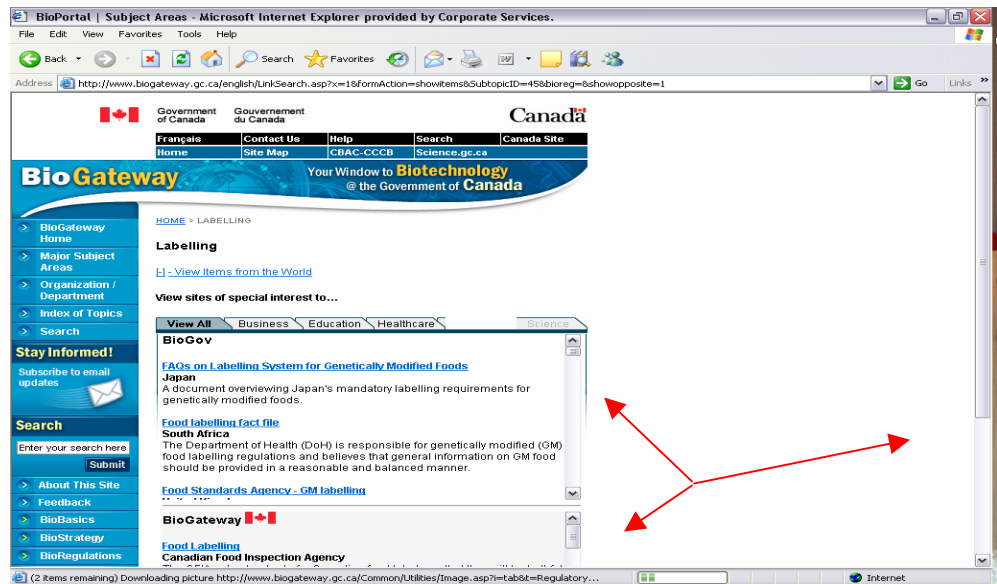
BioPortal | Subject Areas - Microsoft Internet Explorer provided by Corporate Services.

File Edit View Favorites Tools Help

Back Search Favorites

Address http://www.biogateway.gc.ca/english/LinkSearch.asp?x=1&formAction=showitems&SubtopicID=45&bioreg=&showopposite=1 Go Links

Government of Canada Gouvernement du Canada Canada

| Français | Contact Us | Help | Search | Canada Site |
|---|---|---|---|---|
| Home | Site Map | CBAC-CCCB | Science.gc.ca | |

BioGateway Your Window to Biotechnology @ the Government of Canada

BioGateway Home
Major Subject Areas
Organization / Department
Index of Topics
Search

Stay Informed!
Subscribe to email updates

Search
Enter your search here
Submit

About This Site
Feedback
BioBasics
BioStrategy
BioRegulations

HOME > LABELLING

Labelling

[-] - View Items from the World

View sites of special interest to...

View All Business Education Healthcare Science

BioGov

FAQs on Labelling System for Genetically Modified Foods
Japan
A document overviewing Japan's mandatory labelling requirements for genetically modified foods.

Food labelling fact file
South Africa
The Department of Health (DoH) is responsible for genetically modified (GM) food labelling regulations and believes that general information on GM food should be provided in a reasonable and balanced manner.

Food Standards Agency - GM labelling
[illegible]

BioGateway

Food Labelling
Canadian Food Inspection Agency
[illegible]

(2 items remaining) Downloading picture http://www.biogateway.gc.ca/Common/Utilities/Image.asp?i=tab&t=Regulatory... Internet